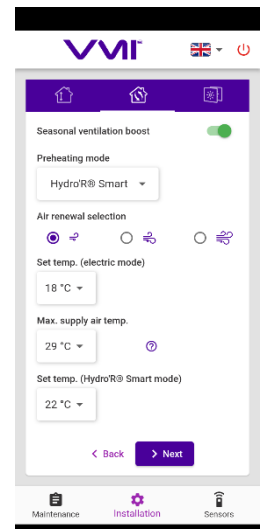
VMI

Seasonal ventilation boost

Preheating mode

Hydro'R® Smart

Air renewal selection

Set temp. (electric mode)

18 °C

Max. supply air temp.

29 °C

Set temp. (Hydro'R® Smart mode)

22 °C

< Back

> Next

Maintenance

Installation

Sensors